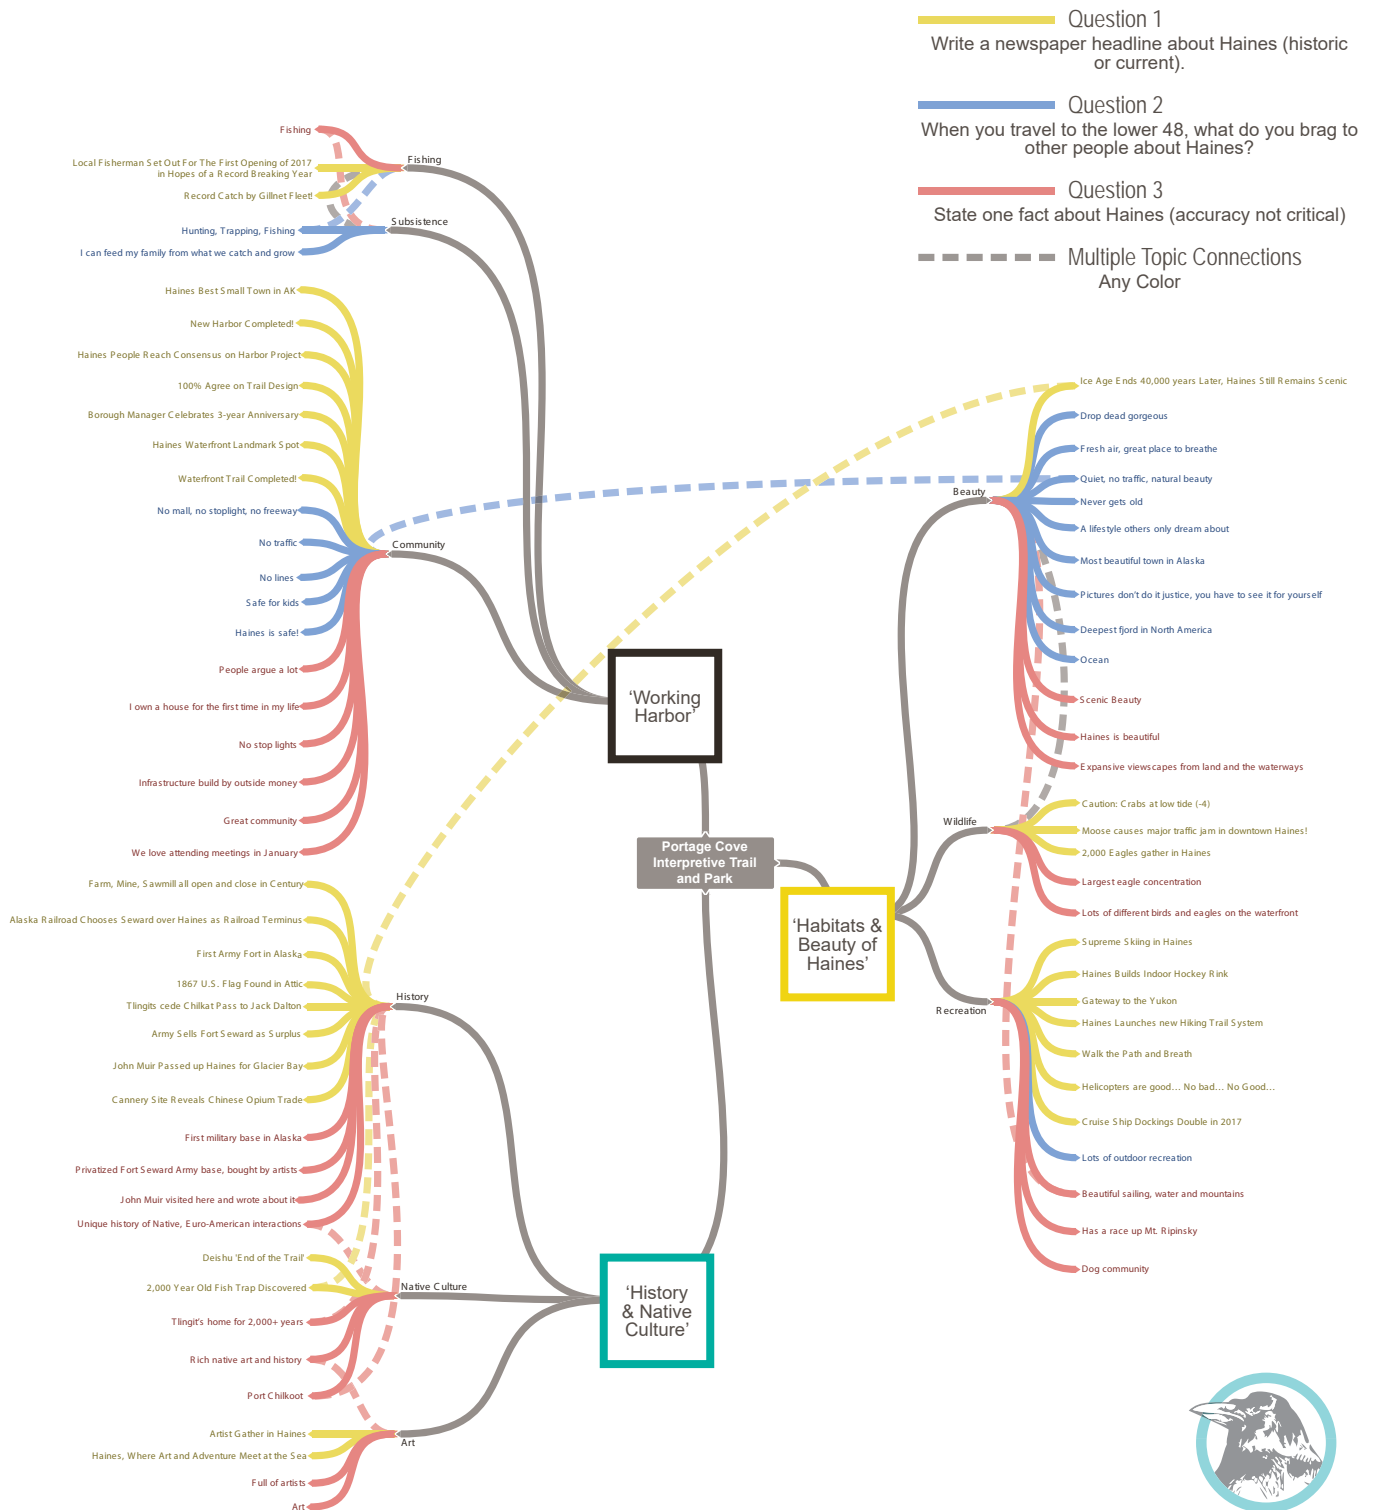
Question 1
Write a newspaper headline about Haines (historic or current).

Question 2
When you travel to the lower 48, what do you brag to other people about Haines?

Question 3
State one fact about Haines (accuracy not critical)

Multiple Topic Connections
Any Color

Fishing
Local Fisherman Set Out For The First Opening of 2017 in Hopes of a Record Breaking Year
Record Catch by Gillnet Fleet!
Fishing
Subsistence
Hunting, Trapping, Fishing
I can feed my family from what we catch and grow

Haines Best Small Town in AK
New Harbor Completed!
Haines People Reach Consensus on Harbor Project
100% Agree on Trail Design
Borough Manager Celebrates 3-year Anniversary
Haines Waterfront Landmark Spot
Waterfront Trail Completed!
No mall, no stoplight, no freeway
No traffic
No lines
Safe for kids
Haines is safe!
People argue a lot
I own a house for the first time in my life
No stop lights
Infrastructure build by outside money
Great community
We love attending meetings in January
Community

'Working Harbor'

Portage Cove Interpretive Trail and Park

Farm, Mine, Sawmill all open and close in Century
Alaska Railroad Chooses Seward over Haines as Railroad Terminus
First Army Fort in Alaska
1867 U.S. Flag Found in Attic
Tlingits cede Chilkat Pass to Jack Dalton
Army Sells Fort Seward as Surplus
John Muir Passed up Haines for Glacier Bay
Cannery Site Reveals Chinese Opium Trade
First military base in Alaska
Privatized Fort Seward Army base, bought by artists
John Muir visited here and wrote about it
Unique history of Native, Euro-American interactions
History
Deishu 'End of the Trail'
2,000 Year Old Fish Trap Discovered
Tlingit's home for 2,000+ years
Rich native art and history
Port Chilkoot
Native Culture
Artist Gather in Haines
Haines, Where Art and Adventure Meet at the Sea
Full of artists
Art
Art

'History & Native Culture'

Ice Age Ends 40,000 years Later, Haines Still Remains Scenic
Drop dead gorgeous
Fresh air, great place to breathe
Quiet, no traffic, natural beauty
Never gets old
A lifestyle others only dream about
Most beautiful town in Alaska
Pictures don't do it justice, you have to see it for yourself
Deepest fjord in North America
Ocean
Scenic Beauty
Haines is beautiful
Expansive viewscapes from land and the waterways
Beauty
Wildlife
Caution: Crabs at low tide (-4)
Moose causes major traffic jam in downtown Haines!
2,000 Eagles gather in Haines
Largest eagle concentration
Lots of different birds and eagles on the waterfront

'Habitats & Beauty of Haines'

Recreation
Supreme Skiing in Haines
Haines Builds Indoor Hockey Rink
Gateway to the Yukon
Haines Launches new Hiking Trail System
Walk the Path and Breath
Helicopters are good... No bad... No Good...
Cruise Ship Dockings Double in 2017
Lots of outdoor recreation
Beautiful sailing, water and mountains
Has a race up Mt. Ripinsky
Dog community